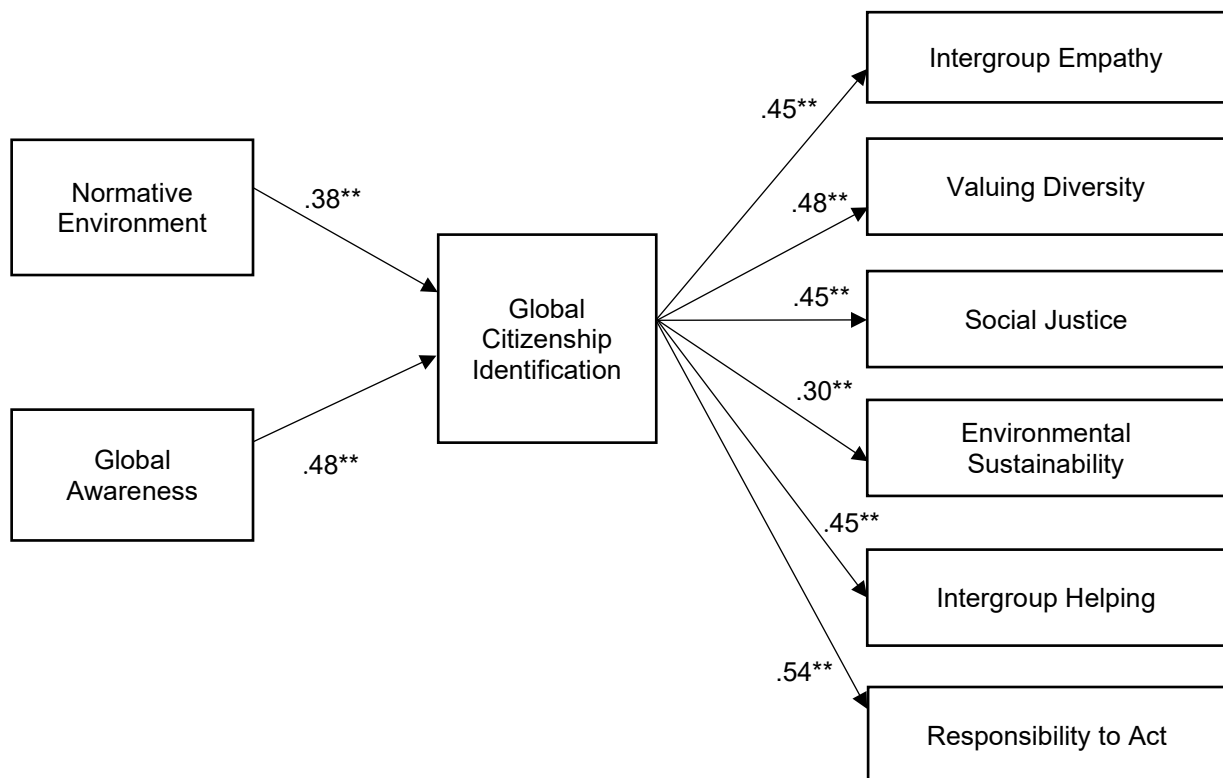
Normative Environment

.38**

Global Awareness

.48**

Global Citizenship Identification

.45**

Intergroup Empathy

.48**

Valuing Diversity

.45**

Social Justice

.30**

Environmental Sustainability

.45**

Intergroup Helping

.54**

Responsibility to Act